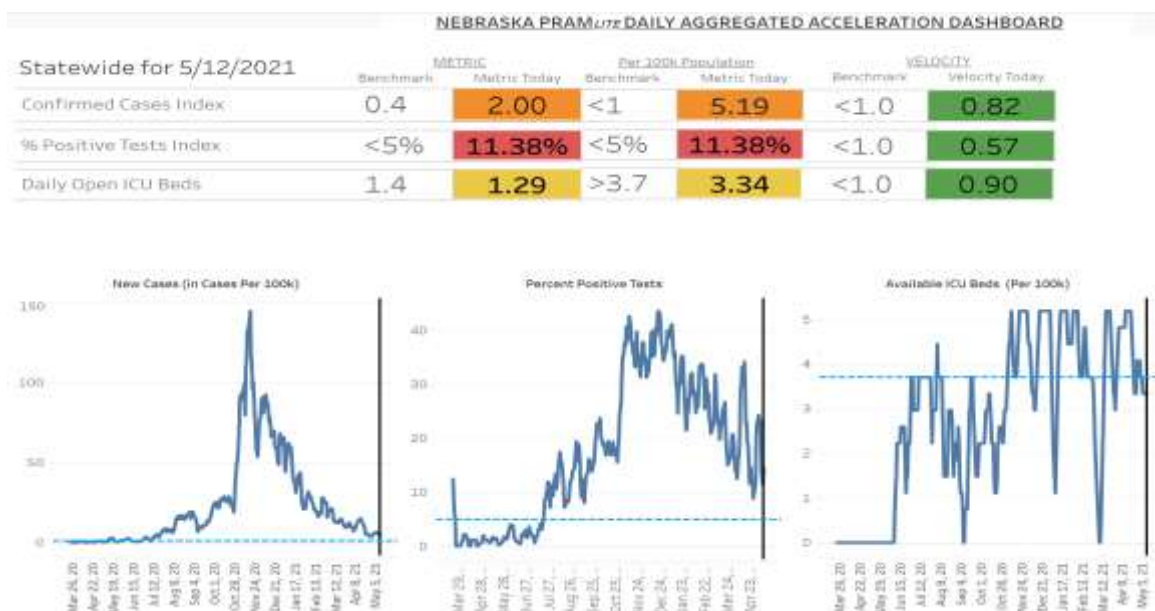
NEBRASKA PRAMLITE DAILY AGGREGATED ACCELERATION DASHBOARD

| Statewide for 5/12/2021 | METRIC Benchmark | METRIC Metric Today | Per 100k Population Benchmark | Per 100k Population Metric Today | VELOCITY Benchmark | VELOCITY Velocity Today |
|---|---|---|---|---|---|---|
| Confirmed Cases Index | 0.4 | 2.00 | <1 | 5.19 | <1.0 | 0.82 |
| % Positive Tests Index | <5% | 11.38% | <5% | 11.38% | <1.0 | 0.57 |
| Daily Open ICU Beds | 1.4 | 1.29 | >3.7 | 3.34 | <1.0 | 0.90 |

New Cases (in Cases Per 100k)
150
100
50
0
Mar 26, 20 Apr 22, 20 May 19, 20 Jun 15, 20 Jul 12, 20 Aug 8, 20 Sep 4, 20 Oct 1, 20 Oct 28, 20 Nov 24, 20 Dec 21, 20 Jan 17, 21 Feb 13, 21 Mar 12, 21 Apr 8, 21 May 5, 21

Percent Positive Tests
40
30
20
10
0
Mar 29.. Apr 28.. May 28.. Jun 27.. Jul 27.. Aug 26.. Sep 25.. Oct 25.. Nov 24.. Dec 24.. Jan 23.. Feb 22.. Mar 24.. Apr 23..

Available ICU Beds (Per 100k)
5
4
3
2
1
0
Mar 26, 20 Apr 22, 20 May 19, 20 Jun 15, 20 Jul 12, 20 Aug 8, 20 Sep 4, 20 Oct 1, 20 Oct 28, 20 Nov 24, 20 Dec 21, 20 Jan 17, 21 Feb 13, 21 Mar 12, 21 Apr 8, 21 May 5, 21